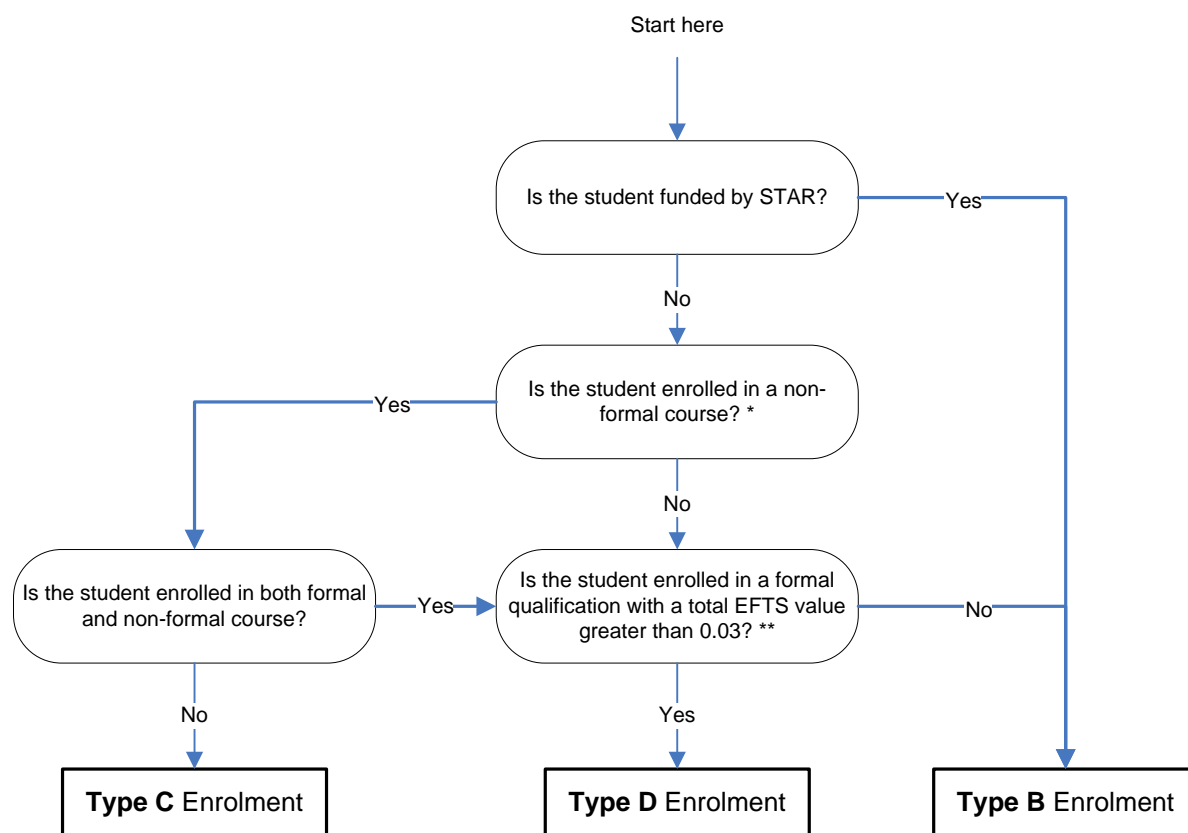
Start here

Is the student funded by STAR?

Yes

No

Is the student enrolled in a non-formal course? *

Yes

No

Is the student enrolled in both formal and non-formal course?

Yes

Is the student enrolled in a formal qualification with a total EFTS value greater than 0.03? **

No

No

Yes

**Type C** Enrolment

**Type D** Enrolment

**Type B** Enrolment